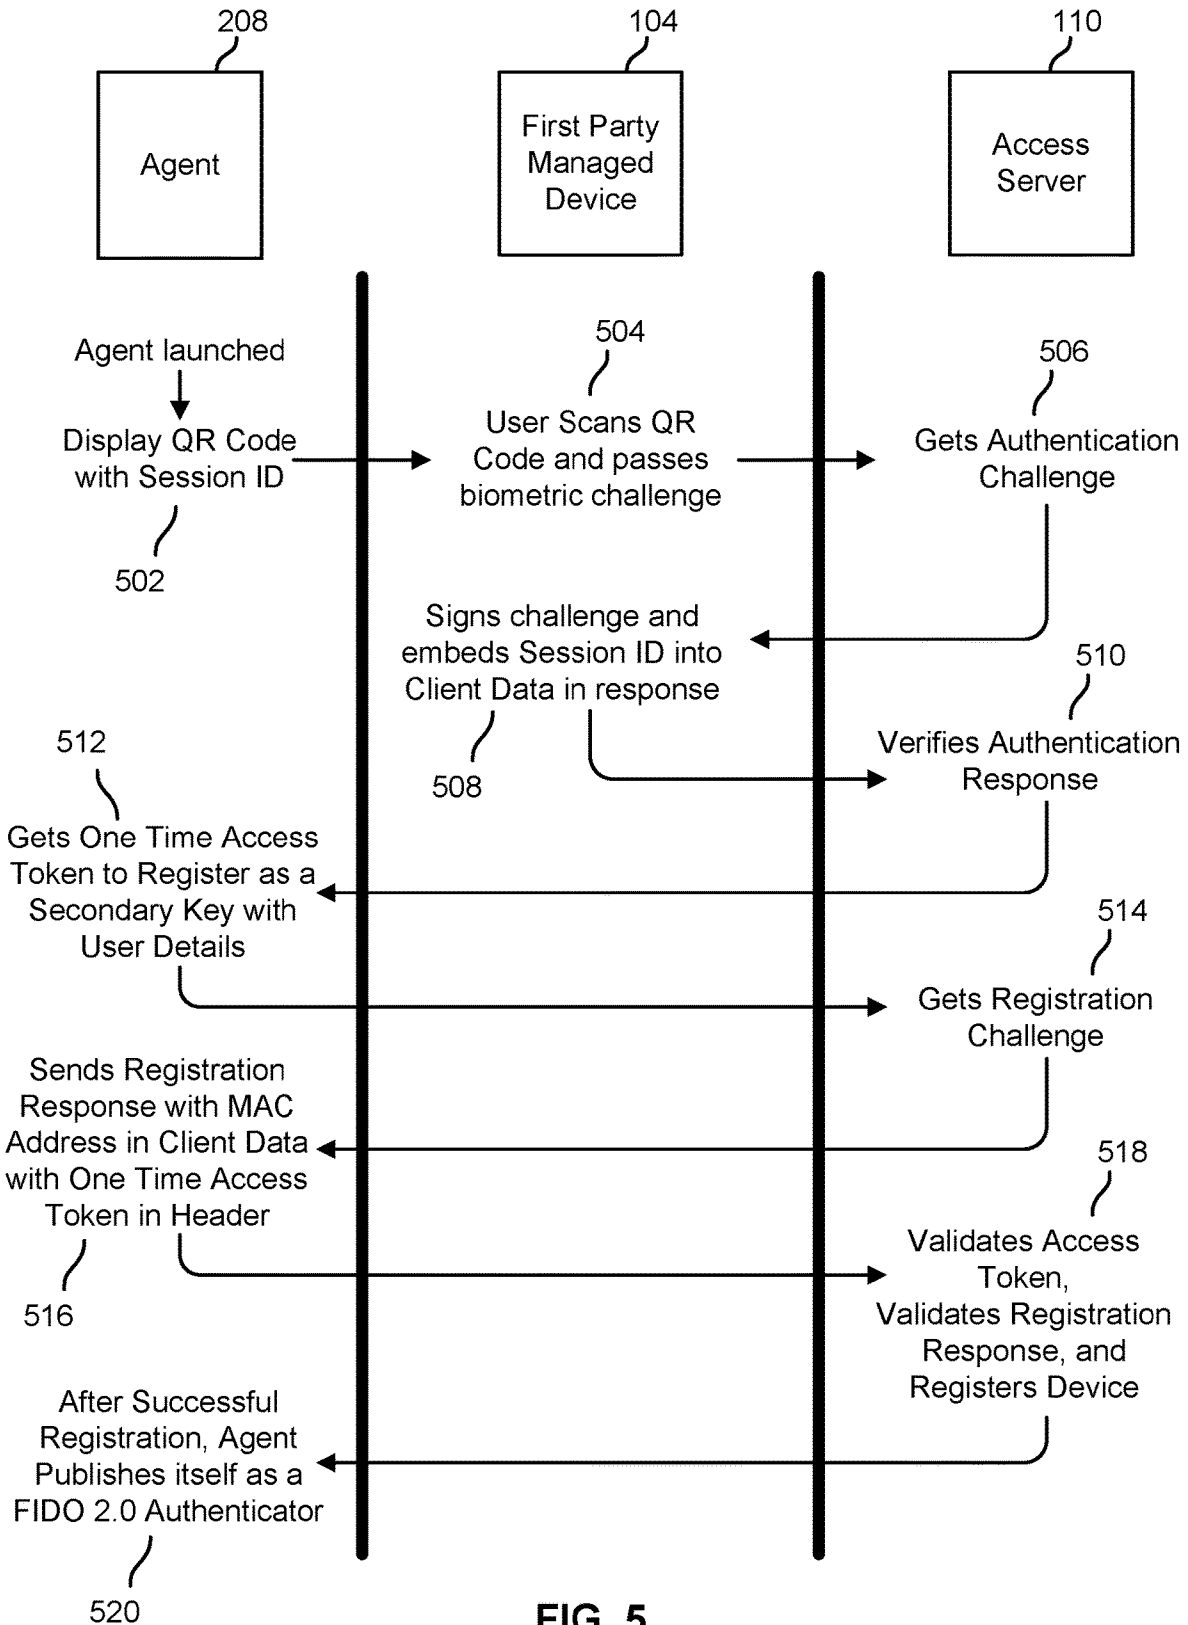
208

Agent

104

First Party Managed Device

110

Access Server

Agent launched

Display QR Code with Session ID

502

504

User Scans QR Code and passes biometric challenge

506

Gets Authentication Challenge

Signs challenge and embeds Session ID into Client Data in response

508

510

Verifies Authentication Response

512

Gets One Time Access Token to Register as a Secondary Key with User Details

514

Gets Registration Challenge

Sends Registration Response with MAC Address in Client Data with One Time Access Token in Header

516

518

Validates Access Token, Validates Registration Response, and Registers Device

After Successful Registration, Agent Publishes itself as a FIDO 2.0 Authenticator

520

FIG. 5